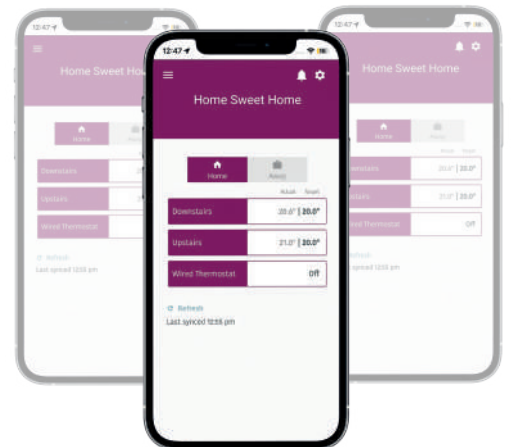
12:47

Home Sweet Home

Home
Away

Actual Target

Downstairs 20.0° | 20.0°

Upstairs 21.0° | 20.0°

Wired Thermostat Off

Refresh
Last synced 12:56 pm

12:47

Home Sweet Ho

Home

Downstairs

Upstairs

Wired Thermostat

Refresh
Last synced 12:56 pm

12:47

Home Sweet Home

Home

Actual Target

Downstairs 20.0° | 20.0°

Upstairs 21.0° | 20.0°

Wired Thermostat Off

Refresh
Last synced 12:56 pm